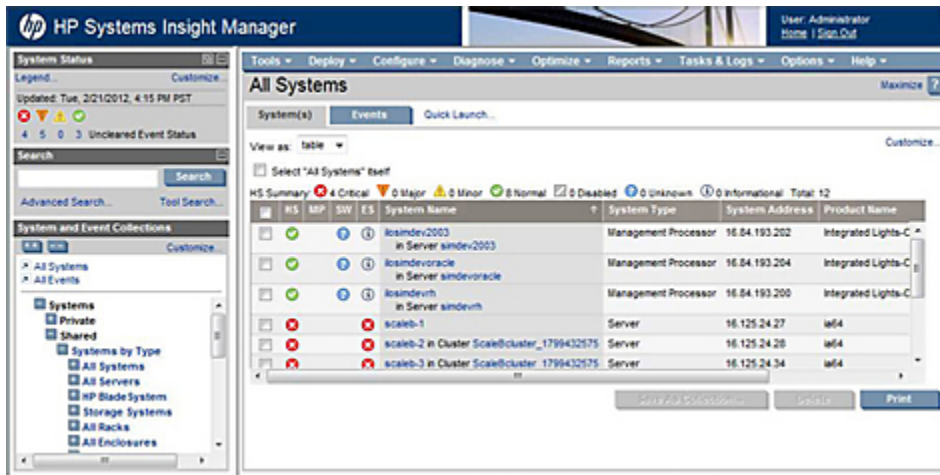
HP Systems Insight Manager

User: Administrator
Home | Sign Out

System Status
Legend... Customize...
Updated: Tue, 2/21/2012, 4:15 PM PST
4 5 0 3 Uncleared Event Status

Search
Search
Advanced Search... Tool Search...

System and Event Collections
Customize...
All Systems
All Events
Systems
Private
Shared
Systems by Type
All Systems
All Servers
HP BladeSystem
Storage Systems
All Racks
All Enclosures

Tools ▾ Deploy ▾ Configure ▾ Diagnose ▾ Optimize ▾ Reports ▾ Tasks & Logs ▾ Options ▾ Help ▾

All Systems
Maximize

System(s) Events Quick Launch...

View as: table ▾
Customize...

Select "All Systems" itself

HS Summary: 4 Critical 0 Major 0 Minor 8 Normal 0 Disabled 0 Unknown 0 Informational Total: 12

| | HS | MP | SW | ES | System Name | System Type | System Address | Product Name |
|---|---|---|---|---|---|---|---|---|
| | | | | | ilosimdev2003 in Server simdev2003 | Management Processor | 16.84.193.202 | Integrated Lights-C |
| | | | | | ilosimdevoracle in Server simdevoracle | Management Processor | 16.84.193.204 | Integrated Lights-C |
| | | | | | ilosimdevrh in Server simdevrh | Management Processor | 16.84.193.200 | Integrated Lights-C |
| | | | | | scaleb-1 | Server | 16.125.24.27 | ia64 |
| | | | | | scaleb-2 in Cluster ScaleBcluster_1799432575 | Server | 16.125.24.28 | ia64 |
| | | | | | scaleb-3 in Cluster ScaleBcluster_1799432575 | Server | 16.125.24.34 | ia64 |

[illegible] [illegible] Print